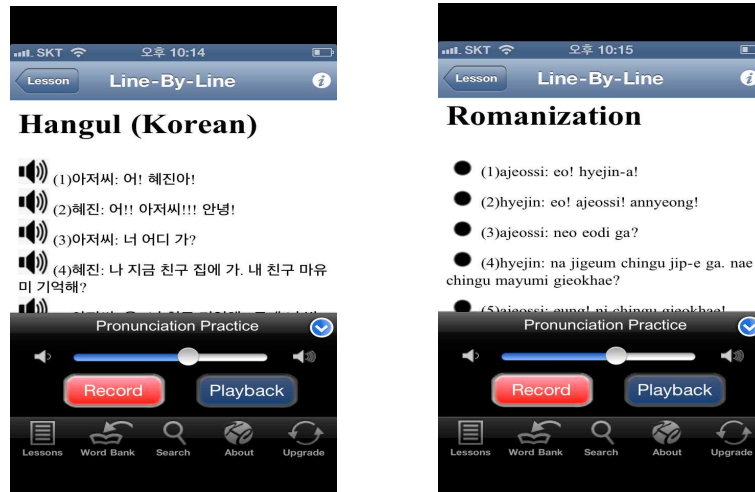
SKT 오후 10:14

Lesson Line-By-Line

Hangul (Korean)

(1)아저씨: 어! 혜진아!

(2)혜진: 어!! 아저씨!!! 안녕!

(3)아저씨: 너 어디 가?

(4)혜진: 나 지금 친구 집에 가. 내 친구 마유미 기억해?

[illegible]

Pronunciation Practice

Record Playback

Lessons Word Bank Search About Upgrade

SKT 오후 10:15

Lesson Line-By-Line

Romanization

(1)ajeossi: eo! hyejin-a!

(2)hyejin: eo! ajeossi! annyeong!

(3)ajeossi: neo eodi ga?

(4)hyejin: na jigeum chingu jip-e ga. nae chingu mayumi gieokhae?

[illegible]

Pronunciation Practice

Record Playback

Lessons Word Bank Search About Upgrade